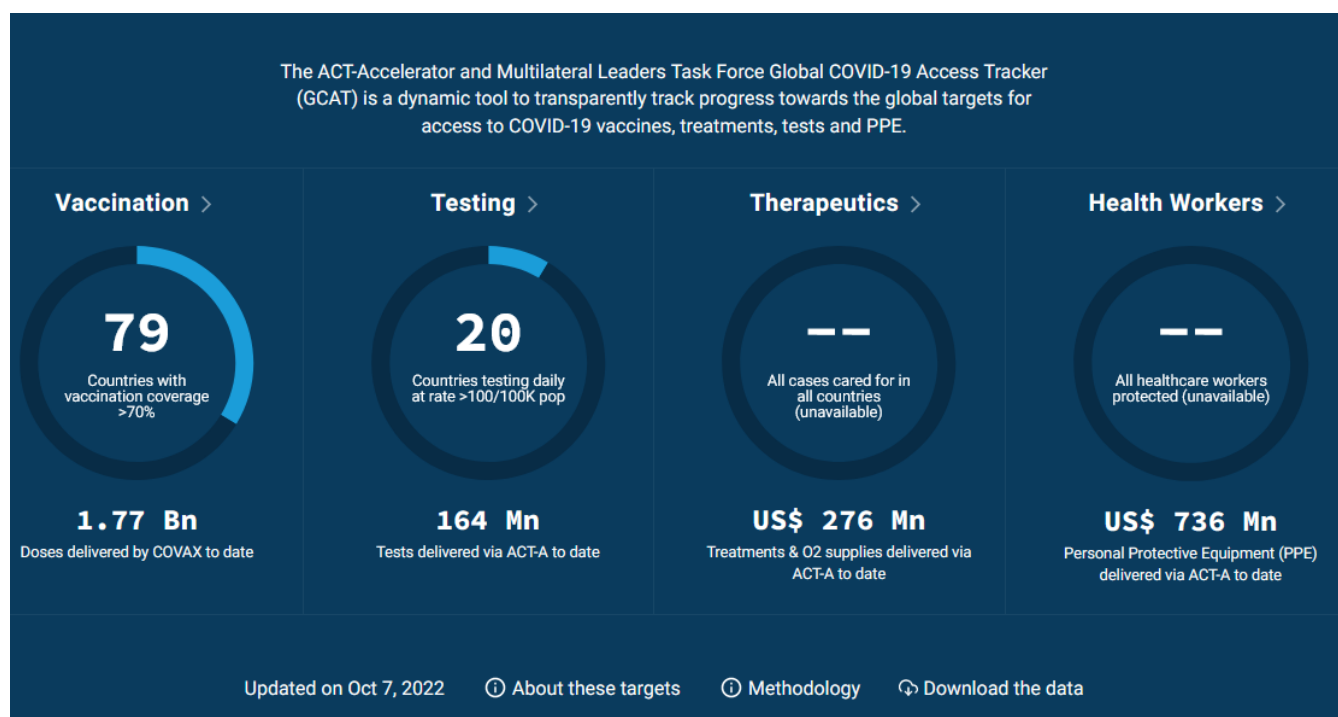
The ACT-Accelerator and Multilateral Leaders Task Force Global COVID-19 Access Tracker (GCAT) is a dynamic tool to transparently track progress towards the global targets for access to COVID-19 vaccines, treatments, tests and PPE.

Vaccination >

79
Countries with vaccination coverage >70%

1.77 Bn
Doses delivered by COVAX to date

Testing >

20
Countries testing daily at rate >100/100K pop

164 Mn
Tests delivered via ACT-A to date

Therapeutics >

--
All cases cared for in all countries (unavailable)

US$ 276 Mn
Treatments & O2 supplies delivered via ACT-A to date

Health Workers >

--
All healthcare workers protected (unavailable)

US$ 736 Mn
Personal Protective Equipment (PPE) delivered via ACT-A to date

Updated on Oct 7, 2022 About these targets Methodology Download the data